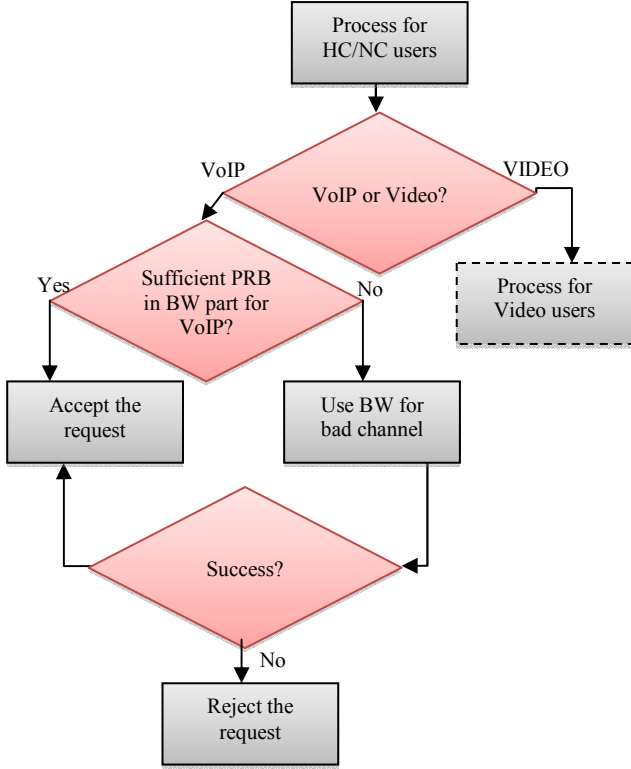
Process for HC/NC users

VoIP

VoIP or Video?

VIDEO

Yes

Sufficient PRB in BW part for VoIP?

No

Process for Video users

Accept the request

Use BW for bad channel

Success?

No

Reject the request